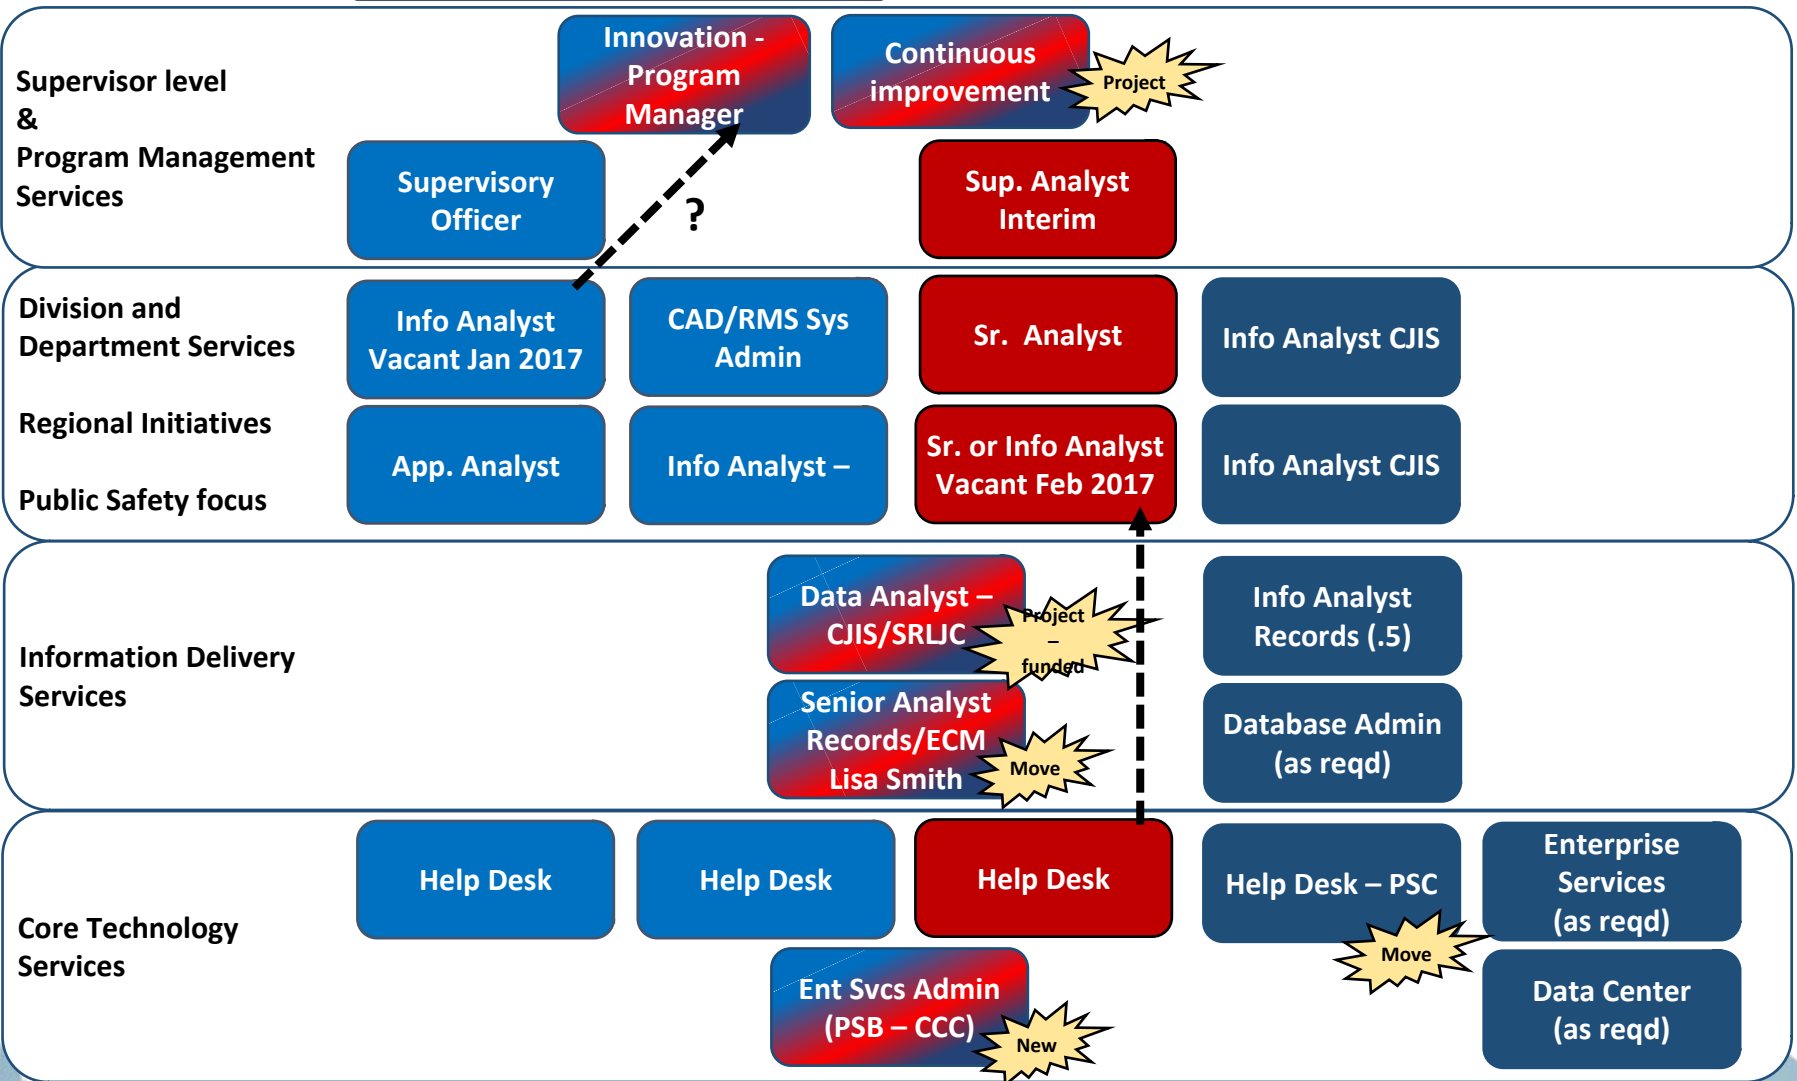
Supervisor level
&
Program Management Services

Innovation - Program Manager

Continuous improvement

Project

Supervisory Officer

?

Sup. Analyst Interim

Division and Department Services

Regional Initiatives

Public Safety focus

Info Analyst Vacant Jan 2017

CAD/RMS Sys Admin

Sr. Analyst

Info Analyst CJIS

App. Analyst

Info Analyst –

Sr. or Info Analyst Vacant Feb 2017

Info Analyst CJIS

Information Delivery Services

Data Analyst – CJIS/SRLJC

Project – funded

Info Analyst Records (.5)

Senior Analyst Records/ECM Lisa Smith

Move

Database Admin (as reqd)

Core Technology Services

Help Desk

Help Desk

Help Desk

Help Desk – PSC

Enterprise Services (as reqd)

Move

Ent Svcs Admin (PSB – CCC)

New

Data Center (as reqd)